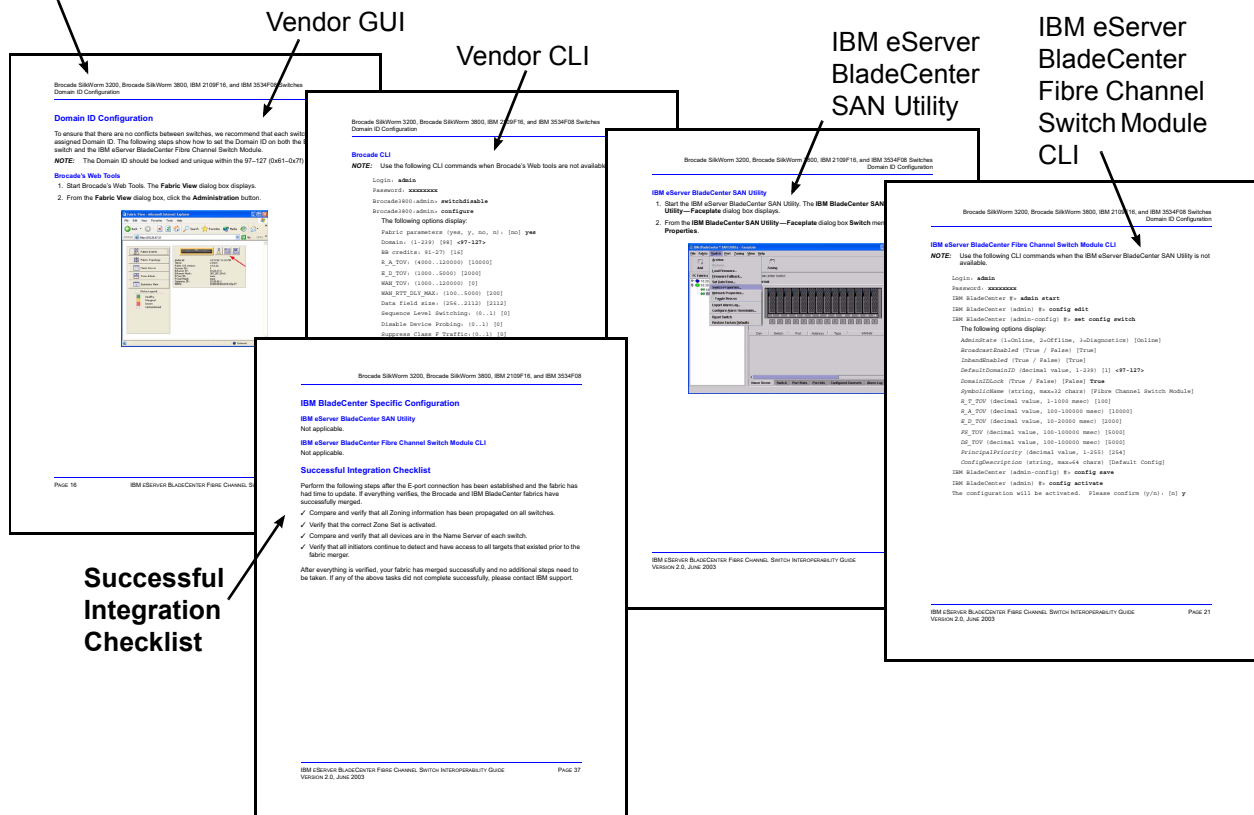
Vendor GUI

Vendor CLI

IBM eServer BladeCenter SAN Utility

IBM eServer BladeCenter Fibre Channel Switch Module CLI

Brocade SilkWorm 3200, Brocade SilkWorm 3800, IBM 2109F16, and IBM 3534F08 Switches
Domain ID Configuration

Domain ID Configuration

To ensure that there are no conflicts between switches, we recommend that each switch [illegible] assigned Domain ID. The following steps show how to set the Domain ID on both the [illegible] switch and the IBM eServer BladeCenter Fibre Channel Switch Module.

NOTE: The Domain ID should be locked and unique within the 97–127 (0x61–0x7f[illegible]

Brocade's Web Tools

1. Start Brocade's Web Tools. The Fabric View dialog box displays.
2. From the Fabric View dialog box, click the Administration button.

PAGE 16 IBM eSERVER BLADECENTER FIBRE CHANNEL S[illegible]

Brocade SilkWorm 3200, Brocade SilkWorm 3800, IBM 2109F16, and IBM 3534F08 Switches
Domain ID Configuration

Brocade CLI

NOTE: Use the following CLI commands when Brocade's Web tools are not available

Login: admin
Password: xxxxxxxx
Brocade3800:admin> switchdisable
Brocade3800:admin> configure
The following options display:
Fabric parameters (yes, y, no, n): [no] yes
Domain: (1-239) [98] <97-127>
BB credits: 91-27) [16]
R_A_TOV: (4000..120000) [10000]
E_D_TOV: (1000..5000) [2000]
WAN_TOV: (1000..120000) [0]
WAN_RTT_DLY_MAX: (100..5000) [200]
Data field size: (256..2112) [2112]
Sequence Level Switching: (0..1) [0]
Disable Device Probing: (0..1) [0]
Suppress Class F Traffic: (0..1) [0]

Brocade SilkWorm 3200, Brocade SilkWorm 3800, IBM 2109F16, and IBM 3534F08 Switches
Domain ID Configuration

IBM eServer BladeCenter SAN Utility

1. Start the IBM eServer BladeCenter SAN Utility. The IBM eServer BladeCenter SAN Utility—Faceplate dialog box displays.
2. From the IBM BladeCenter SAN Utility—Faceplate dialog box Switch men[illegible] Properties.

IBM eSERVER BLADECENTER FIBRE CHANNEL SWITCH INTEROPERABILITY GUIDE
VERSION 2.0, JUNE 2003

Brocade SilkWorm 3200, Brocade SilkWorm 3800, IBM 2109F16, and IBM 3534F08 Switches
Domain ID Configuration

IBM eServer BladeCenter Fibre Channel Switch Module CLI

NOTE: Use the following CLI commands when the IBM eServer BladeCenter SAN Utility is not available.

Login: admin
Password: xxxxxxxx
IBM BladeCenter #> admin start
IBM BladeCenter (admin) #> config edit
IBM BladeCenter (admin-config) #> set config switch
The following options display:
AdminState (1=Online, 2=Offline, 3=Diagnostics) [Online]
BroadcastEnabled (True / False) [True]
InbandEnabled (True / False) [True]
DefaultDomainID (decimal value, 1-239) [1] <97-127>
DomainIDLock (True / False) [False] True
SymbolicName (string, max=32 chars) [Fibre Channel Switch Module]
R_T_TOV (decimal value, 1-1000 msec) [100]
R_A_TOV (decimal value, 100-100000 msec) [10000]
E_D_TOV (decimal value, 10-20000 msec) [2000]
FS_TOV (decimal value, 100-100000 msec) [5000]
DS_TOV (decimal value, 100-100000 msec) [5000]
PrincipalPriority (decimal value, 1-255) [254]
ConfigDescription (string, max=64 chars) [Default Config]
IBM BladeCenter (admin-config) #> config save
IBM BladeCenter (admin) #> config activate
The configuration will be activated. Please confirm (y/n): [n] y

IBM eSERVER BLADECENTER FIBRE CHANNEL SWITCH INTEROPERABILITY GUIDE PAGE 21
VERSION 2.0, JUNE 2003

Brocade SilkWorm 3200, Brocade SilkWorm 3800, IBM 2109F16, and IBM 3534F08

IBM BladeCenter Specific Configuration

IBM eServer BladeCenter SAN Utility
Not applicable.

IBM eServer BladeCenter Fibre Channel Switch Module CLI
Not applicable.

Successful Integration Checklist

Perform the following steps after the E-port connection has been established and the fabric has had time to update. If everything verifies, the Brocade and IBM BladeCenter fabrics have successfully merged.

✓ Compare and verify that all Zoning information has been propagated on all switches.
✓ Verify that the correct Zone Set is activated.
✓ Compare and verify that all devices are in the Name Server of each switch.
✓ Verify that all initiators continue to detect and have access to all targets that existed prior to the fabric merger.

After everything is verified, your fabric has merged successfully and no additional steps need to be taken. If any of the above tasks did not complete successfully, please contact IBM support.

IBM eSERVER BLADECENTER FIBRE CHANNEL SWITCH INTEROPERABILITY GUIDE PAGE 37
VERSION 2.0, JUNE 2003

Successful Integration Checklist